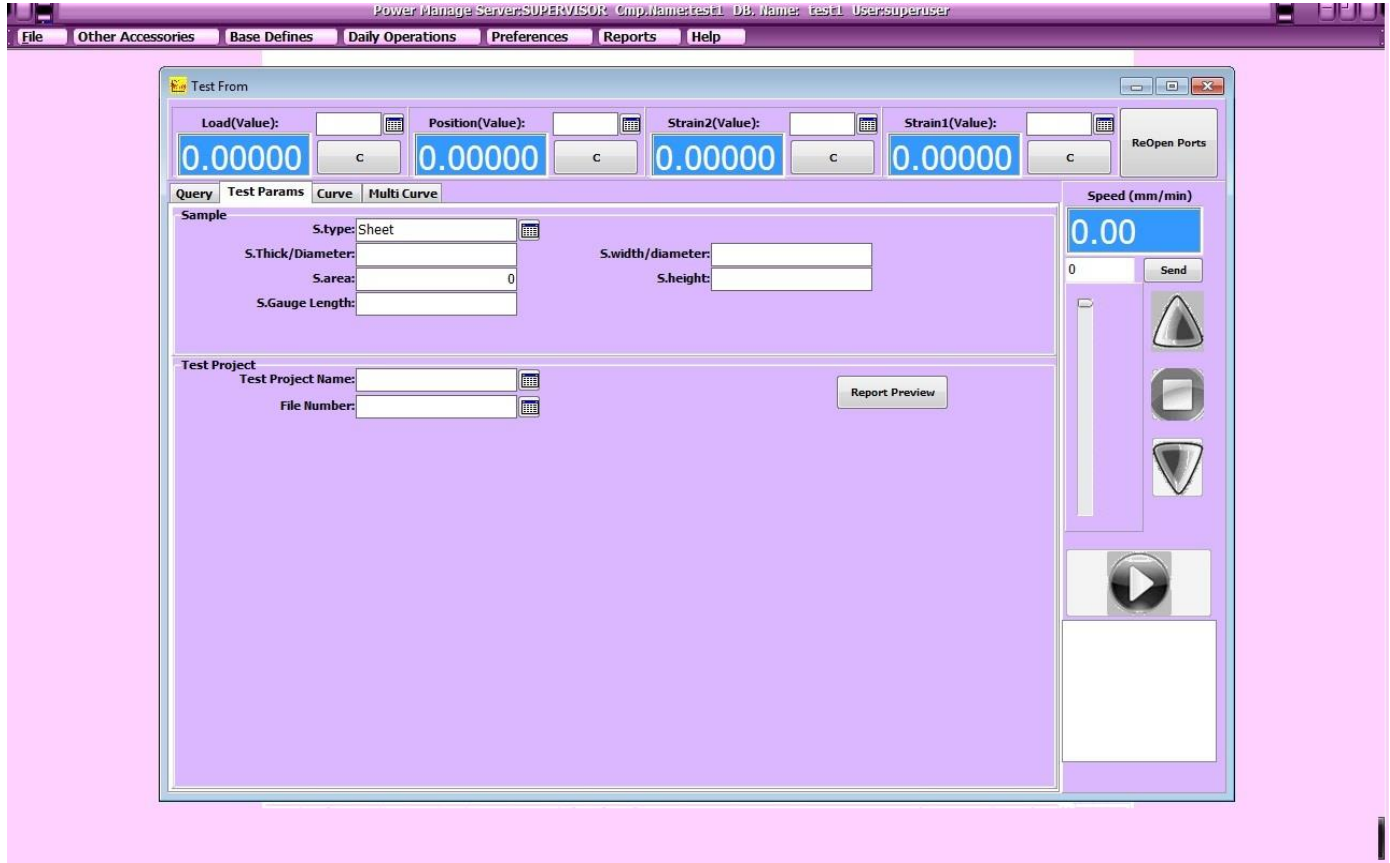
Power Manage Server:SUPERVISOR Cmp.Name:test1 DB. Name: test1 User:superuser

File Other Accessories Base Defines Daily Operations Preferences Reports Help

Test From

Load(Value): 0.00000 C
Position(Value): 0.00000 C
Strain2(Value): 0.00000 C
Strain1(Value): 0.00000 C
ReOpen Ports

Query Test Params Curve Multi Curve

Sample
S.type: Sheet
S.Thick/Diameter:
S.width/diameter:
S.area: 0
S.height:
S.Gauge Length:

Test Project
Test Project Name:
File Number:
Report Preview

Speed (mm/min)
0.00
0
Send